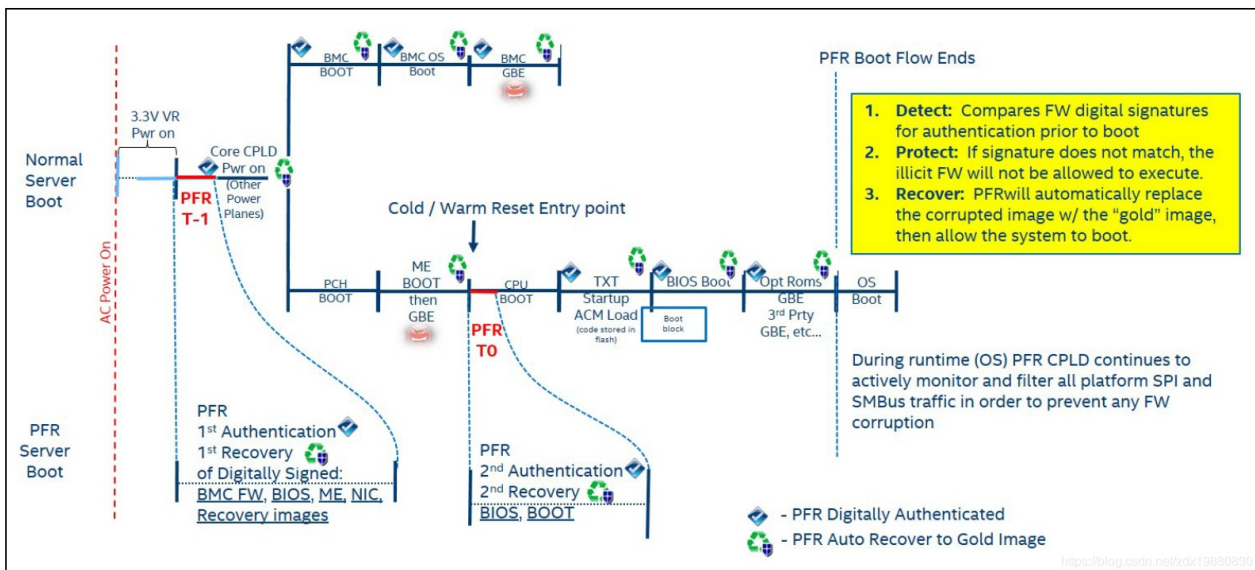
BMC BOOT

BMC OS Boot

BMC GBE

PFR Boot Flow Ends

1. **Detect:** Compares FW digital signatures for authentication prior to boot
2. **Protect:** If signature does not match, the illicit FW will not be allowed to execute.
3. **Recover:** PFRwill automatically replace the corrupted image w/ the “gold” image, then allow the system to boot.

3.3V VR Pwr on

Core CPLD Pwr on (Other Power Planes)

Normal Server Boot

PFR T-1

AC Power On

Cold / Warm Reset Entry point

PCH BOOT

ME BOOT then GBE

CPU BOOT

TXT Startup ACM Load (code stored in flash)

BIOS Boot

Boot block

Opt Roms GBE 3rd Prty GBE, etc…

OS Boot

PFR T0

During runtime (OS) PFR CPLD continues to actively monitor and filter all platform SPI and SMBus traffic in order to prevent any FW corruption

PFR Server Boot

PFR
1st Authentication
1st Recovery
of Digitally Signed:
BMC FW, BIOS, ME, NIC, Recovery images

PFR
2nd Authentication
2nd Recovery
BIOS, BOOT

- PFR Digitally Authenticated
- PFR Auto Recover to Gold Image

https://blog.csdn.net/zdx19880830